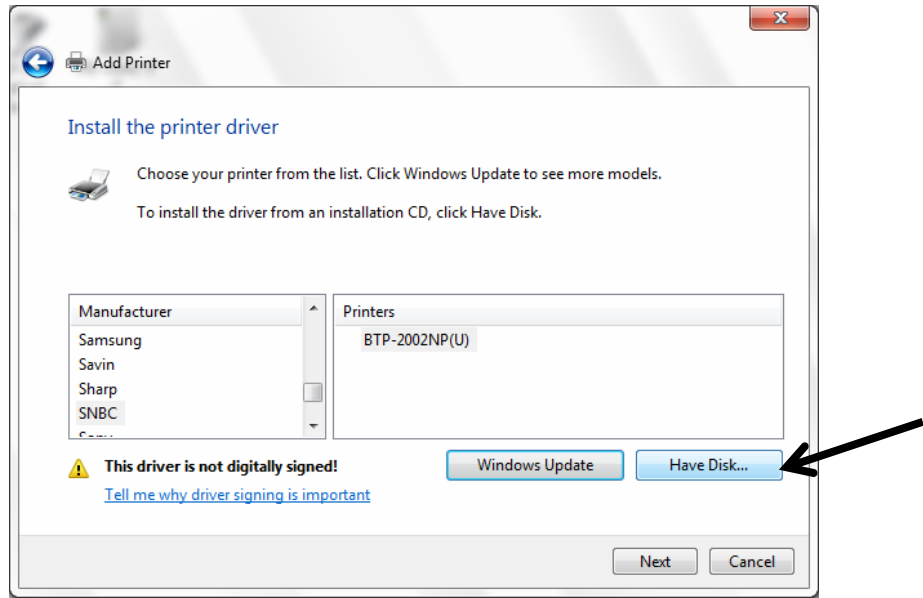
Add Printer

Install the printer driver

Choose your printer from the list. Click Windows Update to see more models.

To install the driver from an installation CD, click Have Disk.

| Manufacturer |
|---|
| Samsung |
| Savin |
| Sharp |
| SNBC |
| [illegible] |

| Printers |
|---|
| BTP-2002NP(U) |

This driver is not digitally signed!

Tell me why driver signing is important

Windows Update

Have Disk...

Next

Cancel